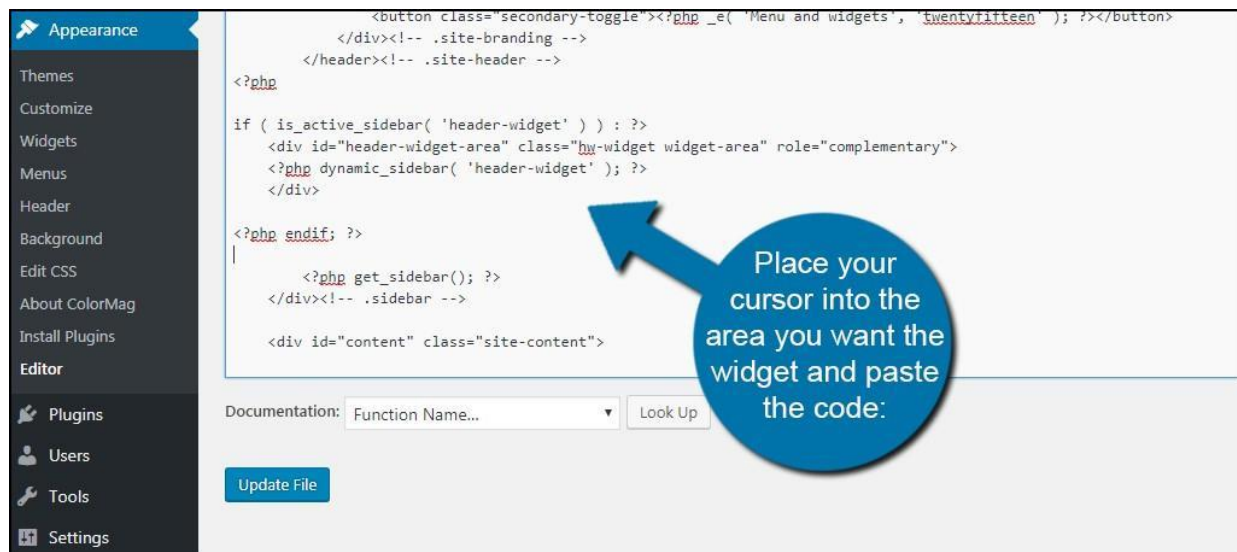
Appearance
Themes
Customize
Widgets
Menus
Header
Background
Edit CSS
About ColorMag
Install Plugins
Editor
Plugins
Users
Tools
Settings

<button class="secondary-toggle"><?php _e( 'Menu and widgets', 'twentyfifteen' ); ?></button>
</div><!-- .site-branding -->
</header><!-- .site-header -->
<?php

if ( is_active_sidebar( 'header-widget' ) ) : ?>
<div id="header-widget-area" class="hw-widget widget-area" role="complementary">
<?php dynamic_sidebar( 'header-widget' ); ?>
</div>

<?php endif; ?>

<?php get_sidebar(); ?>
</div><!-- .sidebar -->

<div id="content" class="site-content">

Place your cursor into the area you want the widget and paste the code:

Documentation: Function Name... Look Up

Update File